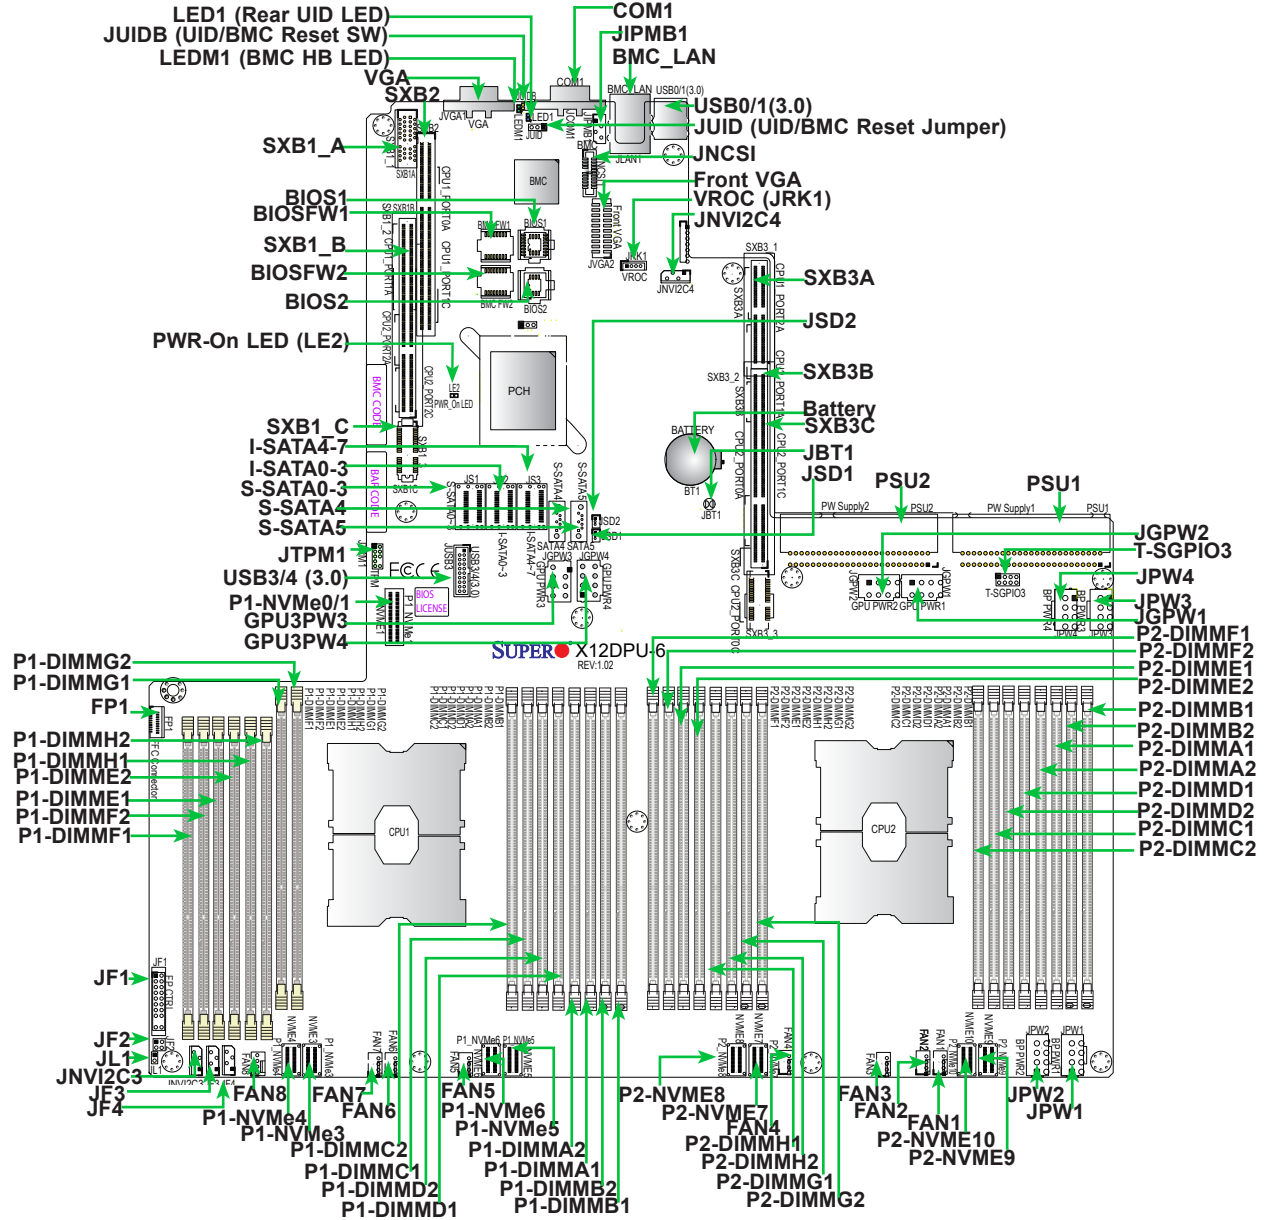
LED1 (Rear UID LED)
JUIDB (UID/BMC Reset SW)
LEDM1 (BMC HB LED)
VGA
SXB2
SXB1_A
BIOS1
BIOSFW1
SXB1_B
BIOSFW2
BIOS2
PWR-On LED (LE2)
SXB1_C
I-SATA4-7
I-SATA0-3
S-SATA0-3
S-SATA4
S-SATA5
JTPM1
USB3/4 (3.0)
P1-NVMe0/1
GPU3PW3
GPU3PW4
P1-DIMMG2
P1-DIMMG1
FP1
P1-DIMMH2
P1-DIMMH1
P1-DIMME2
P1-DIMME1
P1-DIMMF2
P1-DIMMF1
JF1
JF2
JL1
JNVI2C3
JF3
JF4
COM1
JIPMB1
BMC_LAN
USB0/1(3.0)
JUID (UID/BMC Reset Jumper)
JNCSI
Front VGA
VROC (JRK1)
JNVI2C4
SXB3A
JSD2
SXB3B
Battery
SXB3C
JBT1
JSD1
PSU2
PSU1
JGPW2
T-SGPIO3
JPW4
JPW3
JGPW1
P2-DIMMF1
P2-DIMMF2
P2-DIMME1
P2-DIMME2
P2-DIMMB1
P2-DIMMB2
P2-DIMMA1
P2-DIMMA2
P2-DIMMD1
P2-DIMMD2
P2-DIMMC1
P2-DIMMC2
FAN8
FAN7
FAN6
P1-NVMe4
P1-NVMe3
P1-DIMMC2
P1-DIMMC1
P1-DIMMD2
P1-DIMMD1
FAN5
P1-NVMe6
P1-NVMe5
P1-DIMMA2
P1-DIMMA1
P1-DIMMB2
P1-DIMMB1
P2-NVME8
P2-NVME7
FAN4
P2-DIMMH1
P2-DIMMH2
P2-DIMMG1
P2-DIMMG2
FAN3
FAN2
FAN1
P2-NVME10
P2-NVME9
JPW2
JPW1
SUPER X12DPU-6
REV:1.02
CPU1
CPU2
PCH
BMC
BATTERY
BT1
JBT1
PW Supply2
PW Supply1
PSU2
PSU1
COM1
BMC LAN
USB0/1(3.0)
JVGA1
VGA
LED1
JUID
JLAN1
JNCSI
JVGA2
Front VGA
JRK1
VROC
JNVI2C4
BMC FW1
BIOS1
BMC FW2
BIOS2
LE2
PWR_On LED
SXB1A
SXB1B
SXB1C
SXB3_1
SXB3A
SXB3_2
SXB3B
SXB3C
SXB3_3
JS1
JS2
JS3
I-SATA0~3
I-SATA4~7
S-SATA0~3
S-SATA4
S-SATA5
JSD2
JSD1
JGPW3
JGPW4
GPU PWR3
GPU PWR4
JTPM1
JUSB3
USB3/4(3.0)
BMC CODE
BAR CODE
BIOS LICENSE
JGPW2
JGPW1
GPU PWR2
GPU PWR1
T-SGPIO3
BP PWR4
BP PWR3
JPW4
JPW3
FP1
FP Connector
JF1
FP CTRL
JF2
JL1
JNVI2C3
JF3
JF4
FAN8
FAN7
FAN6
FAN5
FAN4
FAN3
FAN2
FAN1
NVMe4
NVMe3
P1_NVMe6
P1_NVMe5
P2_NVMe8
NVMe7
NVMe10
NVMe9
JPW2
JPW1
BP PWR2
BP PWR1